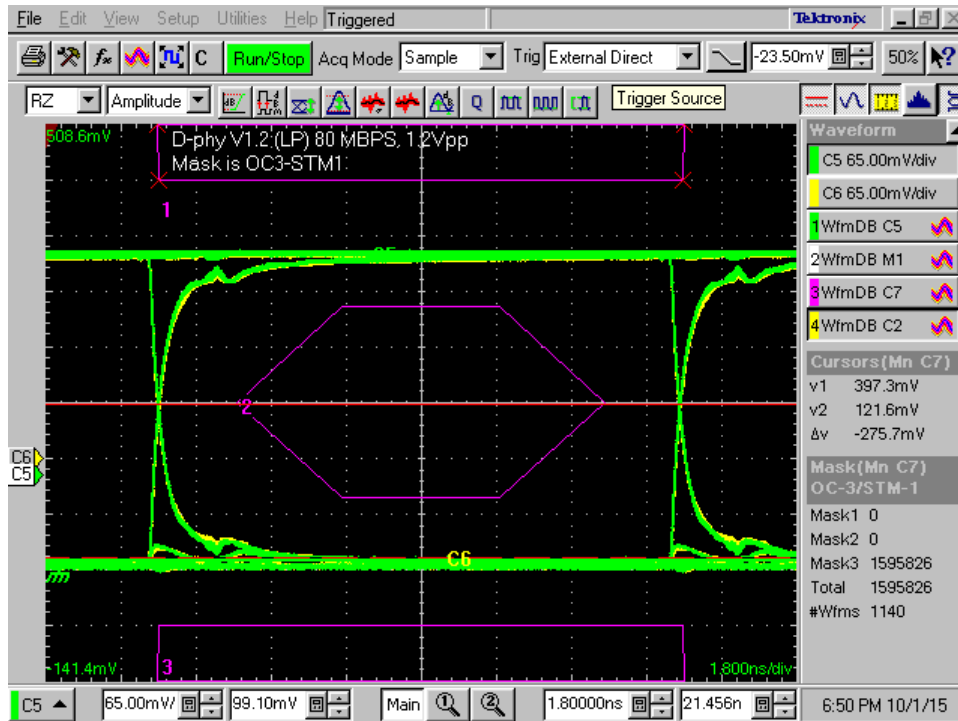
File Edit View Setup Utilities Help Triggered

Tektronix

C Run/Stop Acq Mode Sample Trig External Direct -23.50mV 50% ?

RZ Amplitude Q Trigger Source

508.6mV

D-phy V1.2 (LP) 80 MBPS, 1.2Vpp
Mask is OC3-STM1

1

2

C5

C6

C6
C5

3

-141.4mV

1.800ns/div

Waveform
C5 65.00mV/div
C6 65.00mV/div
1 WfmDB C5
2 WfmDB M1
3 WfmDB C7
4 WfmDB C2

Cursors(Mn C7)
v1 397.3mV
v2 121.6mV
Δv -275.7mV

Mask(Mn C7)
OC-3/STM-1
Mask1 0
Mask2 0
Mask3 1595826
Total 1595826
#Wfms 1140

C5 65.00mV 99.10mV Main 1.80000ns 21.456n 6:50 PM 10/1/15